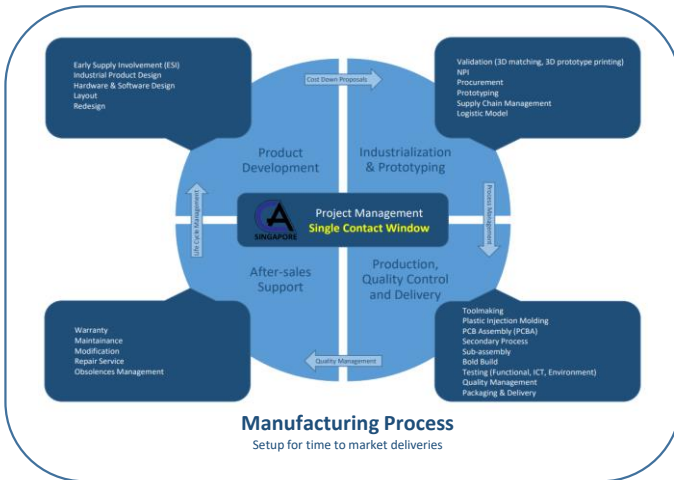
Early Supply Involvement (ESI)
Industrial Product Design
Hardware & Software Design
Layout
Redesign

Cost Down Proposals

Validation (3D matching, 3D prototype printing)
NPI
Procurement
Prototyping
Supply Chain Management
Logistic Model

Product Development

Industrialization & Prototyping

Life Cycle Management

Process Management

CA SINGAPORE

Project Management
Single Contact Window

After-sales Support

Production, Quality Control and Delivery

Warranty
Maintainance
Modification
Repair Service
Obsolences Management

Quality Management

Toolmaking
Plastic Injection Molding
PCB Assembly (PCBA)
Secondary Process
Sub-assembly
Bold Build
Testing (Functional, ICT, Environment)
Quality Management
Packaging & Delivery

Manufacturing Process
Setup for time to market deliveries